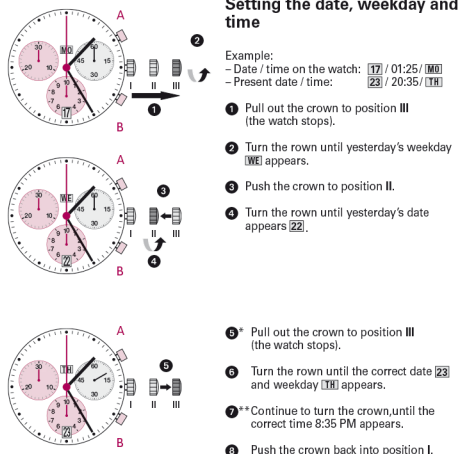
Setting the date, weekday and time

Example:
– Date / time on the watch: 17 / 01:25 / MO
– Present date / time: 23 / 20:35 / TH

1 Pull out the crown to position III (the watch stops).

2 Turn the rown until yesterday's weekday WE appears.

3 Push the crown to position II.

4 Turn the rown until yesterday's date appears 22.

5* Pull out the crown to position III (the watch stops).

6 Turn the rown until the correct date 23 and weekday TH appears.

7** Continue to turn the crown,until the correct time 8:35 PM appears.

8 Push the crown back into position I.

A
30
MO
60
20
10
45
15
30
8
10
6
4
17
B
1
2
I II III

A
WE
3
4
22
B
I II III

A
TH
5
23
B
I II III